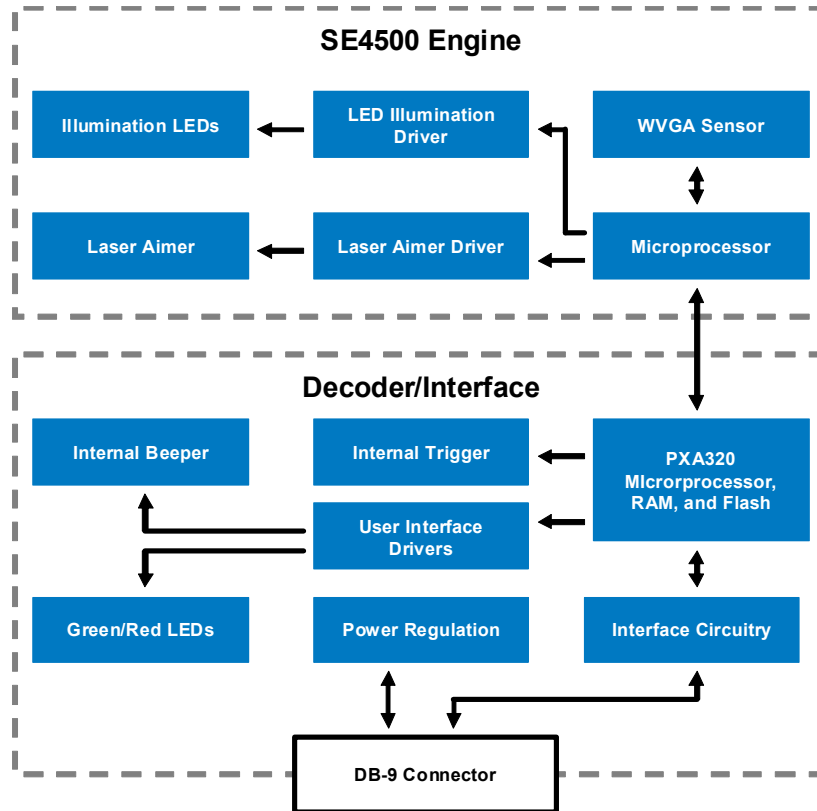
SE4500 Engine

Illumination LEDs

LED Illumination Driver

WVGA Sensor

Laser Aimer

Laser Aimer Driver

Microprocessor

Decoder/Interface

Internal Beeper

Internal Trigger

PXA320 MIcrorprocessor, RAM, and Flash

User Interface Drivers

Green/Red LEDs

Power Regulation

Interface Circuitry

DB-9 Connector